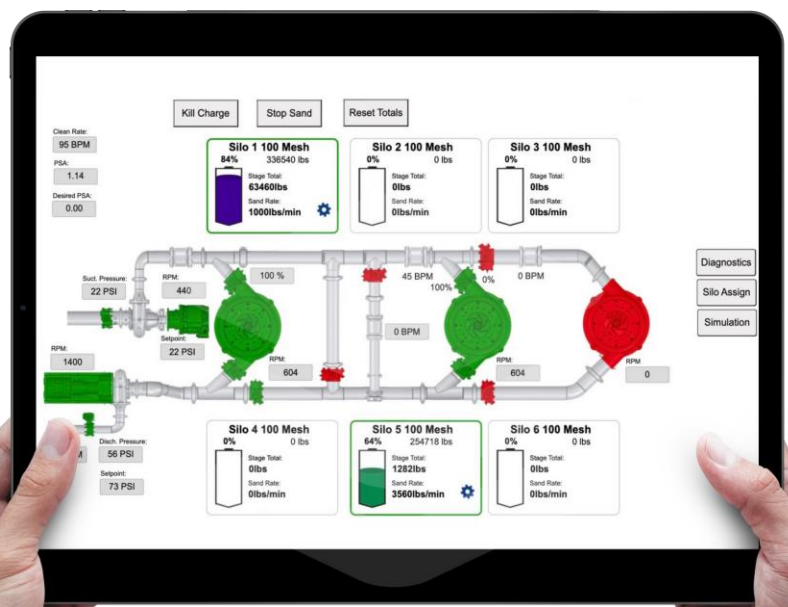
Kill Charge
Stop Sand
Reset Totals

Clean Rate:
95 BPM
PSA:
1.14
Desired PSA:
0.00

Silo 1 100 Mesh
84% 336540 lbs
Stage Total:
63460lbs
Sand Rate:
1000lbs/min

Silo 2 100 Mesh
0% 0 lbs
Stage Total:
0lbs
Sand Rate:
0lbs/min

Silo 3 100 Mesh
0% 0 lbs
Stage Total:
0lbs
Sand Rate:
0lbs/min

Diagnostics
Silo Assign
Simulation

Suct. Pressure:
22 PSI
RPM:
440
Setpoint:
22 PSI
100 %
45 BPM
100%
0%
0 BPM
0 BPM
RPM:
604
RPM:
604
RPM
0
RPM:
1400
M
Disch. Pressure:
56 PSI
Setpoint:
73 PSI

Silo 4 100 Mesh
0% 0 lbs
Stage Total:
0lbs
Sand Rate:
0lbs/min

Silo 5 100 Mesh
64% 254718 lbs
Stage Total:
1282lbs
Sand Rate:
3560lbs/min

Silo 6 100 Mesh
0% 0 lbs
Stage Total:
0lbs
Sand Rate:
0lbs/min